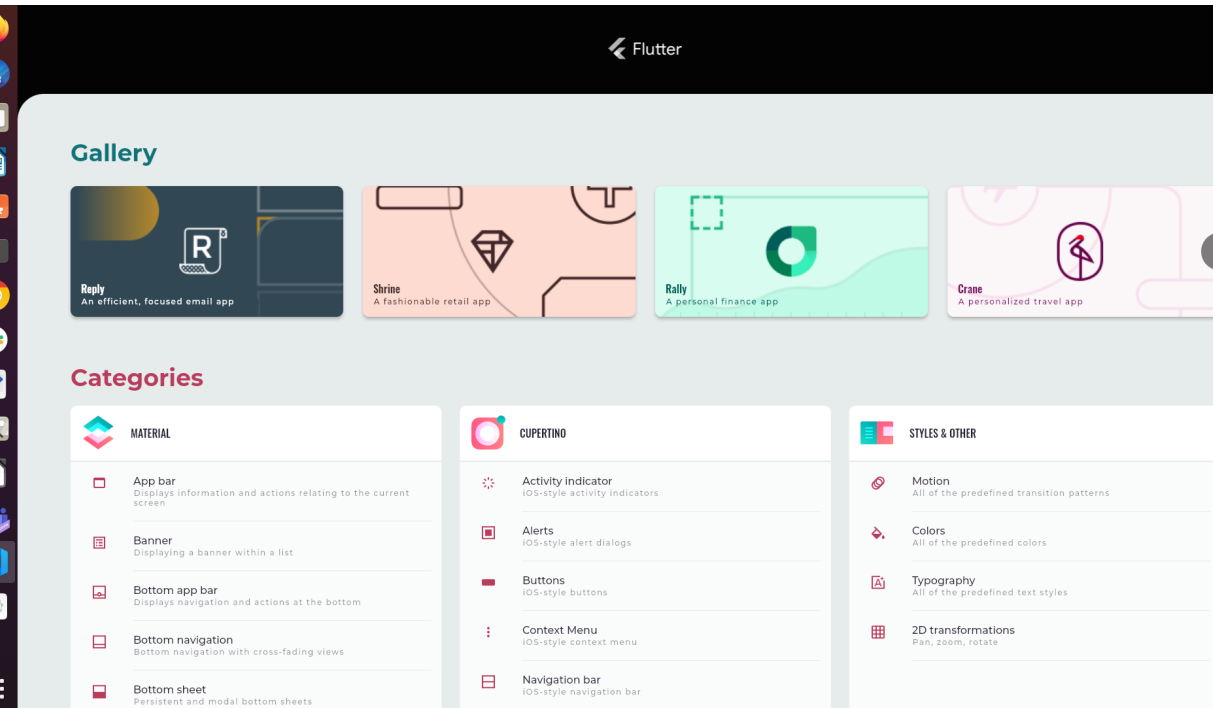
Flutter

Gallery

R

Reply
An efficient, focused email app

Shrine
A fashionable retail app

Rally
A personal finance app

Crane
A personalized travel app

Categories

MATERIAL

App bar
Displays information and actions relating to the current screen

Banner
Displaying a banner within a list

Bottom app bar
Displays navigation and actions at the bottom

Bottom navigation
Bottom navigation with cross-fading views

Bottom sheet
Persistent and modal bottom sheets

CUPERTINO

Activity indicator
iOS-style activity indicators

Alerts
iOS-style alert dialogs

Buttons
iOS-style buttons

Context Menu
iOS-style context menu

Navigation bar
iOS-style navigation bar

STYLES & OTHER

Motion
All of the predefined transition patterns

Colors
All of the predefined colors

Typography
All of the predefined text styles

2D transformations
Pan, zoom, rotate